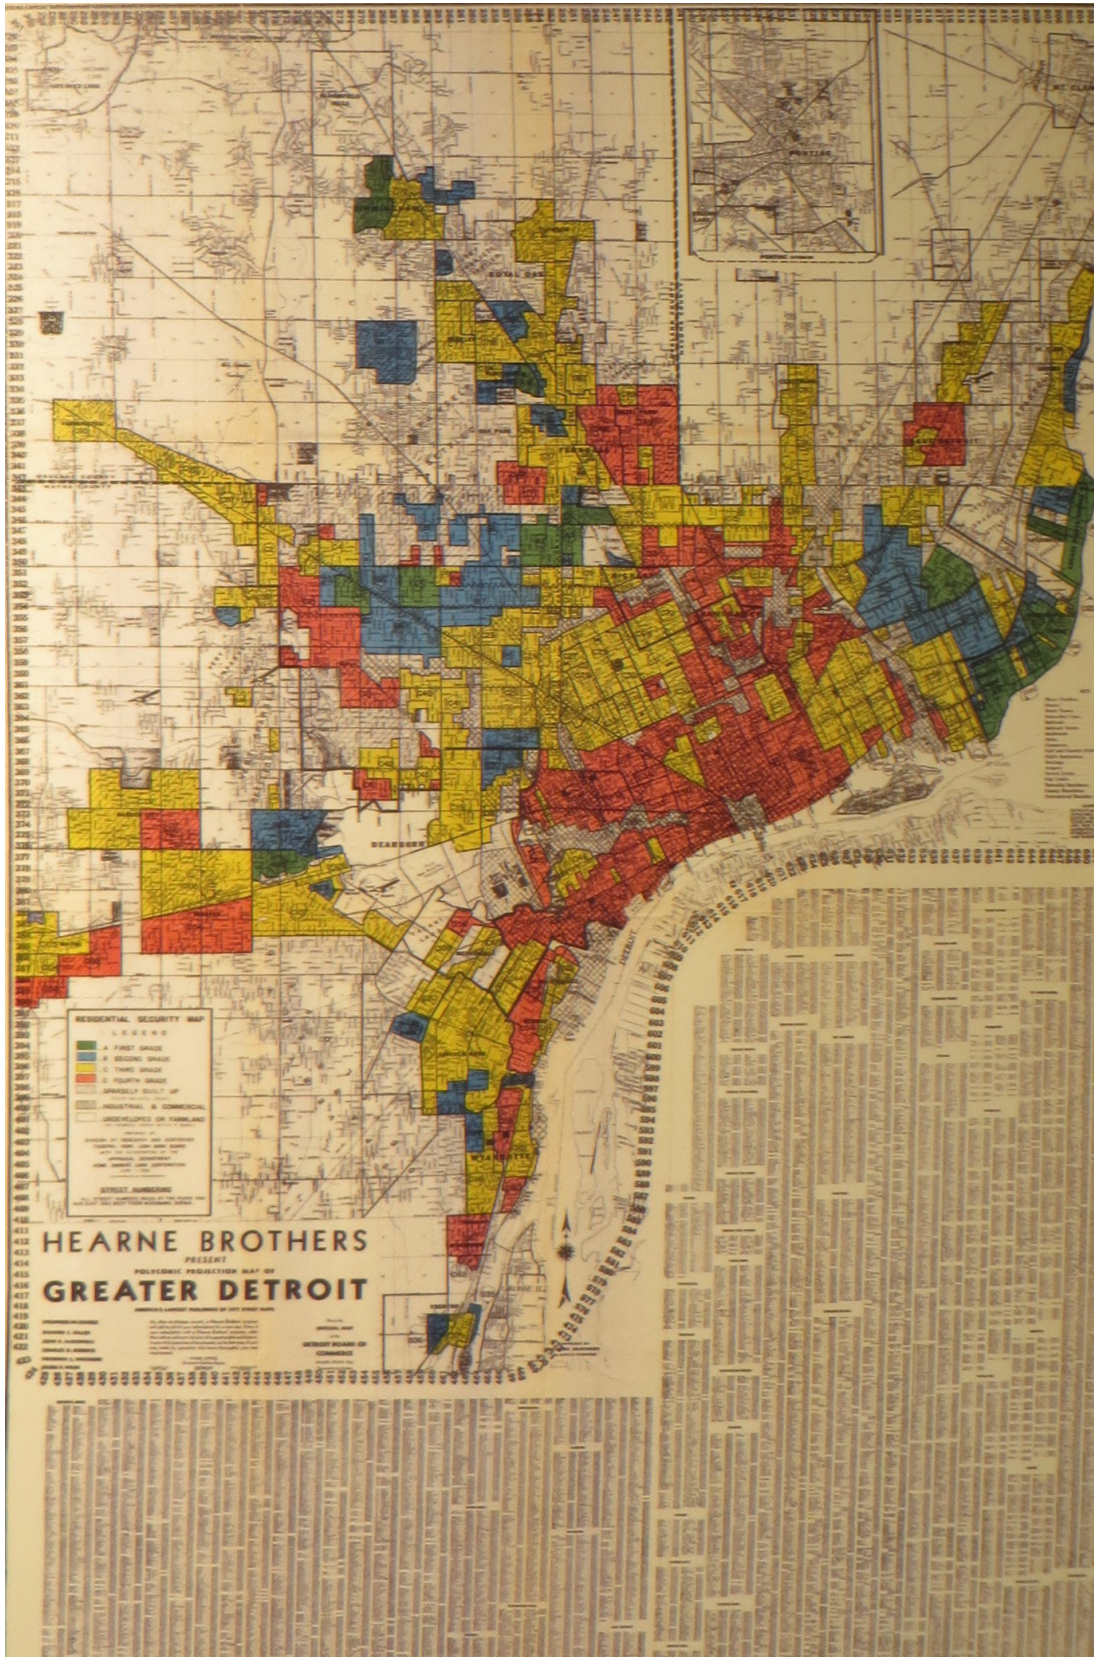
RESIDENTIAL SECURITY MAP

LEGEND

A FIRST GRADE
B SECOND GRADE
C THIRD GRADE
D FOURTH GRADE
SPARSELY BUILT UP
INDUSTRIAL & COMMERCIAL
UNDEVELOPED OR FARMLAND

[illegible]

STREET NUMBERING

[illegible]

HEARNE BROTHERS
PRESENT
POLYCONIC PROJECTION MAP OF
GREATER DETROIT
AMERICA'S LARGEST PUBLISHERS OF CITY STREET MAPS

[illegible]

OFFICIAL MAP
DETROIT BOARD OF COMMERCE

ROYAL OAK
PONTIAC
DEARBORN
WYANDOTTE
MT. CLEMENS

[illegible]